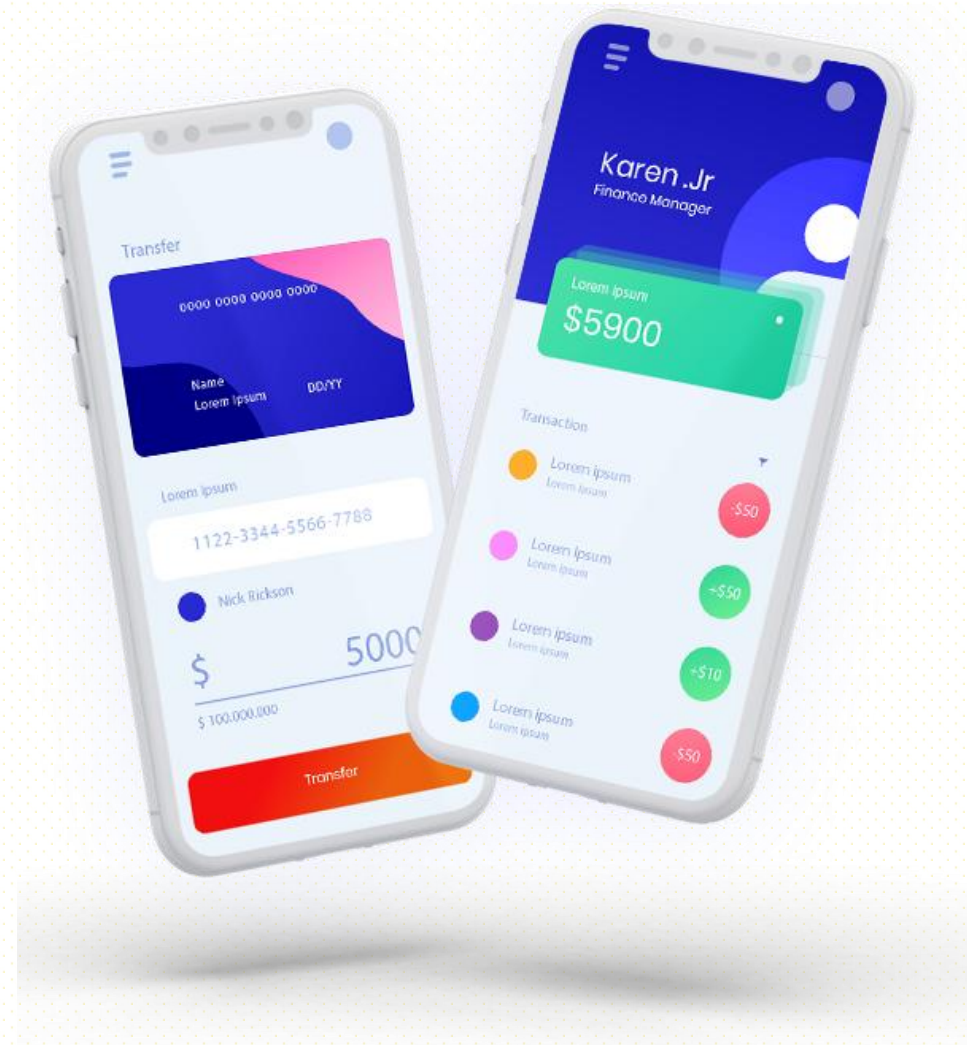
Transfer

0000 0000 0000 0000

Name
Lorem Ipsum

DD/YY

Lorem ipsum

1122-3344-5566-7788

Nick Rickson

$ 5000

$ 100.000.000

Transfer

Karen .Jr
Finance Manager

Lorem ipsum
$5900

Transaction

Lorem ipsum
Lorem ipsum
-$50

Lorem ipsum
Lorem ipsum
+$50

Lorem ipsum
Lorem ipsum
+$10

Lorem ipsum
Lorem ipsum
-$50